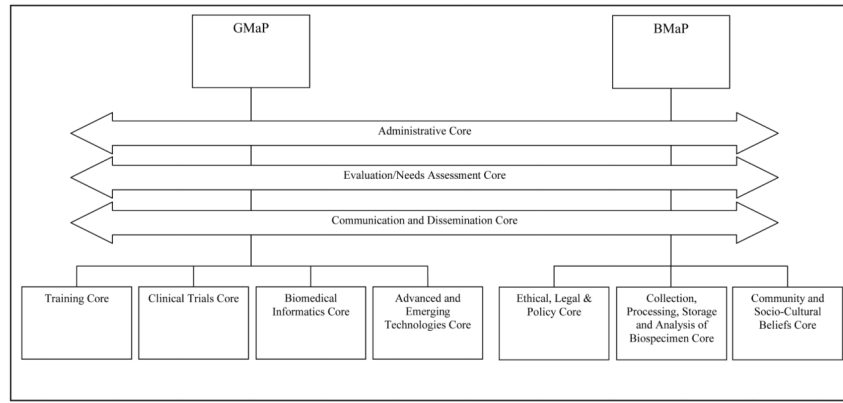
GMaP

BMaP

Administrative Core

Evaluation/Needs Assessment Core

Communication and Dissemination Core

Training Core

Clinical Trials Core

Biomedical Informatics Core

Advanced and Emerging Technologies Core

Ethical, Legal & Policy Core

Collection, Processing, Storage and Analysis of Biospecimen Core

Community and Socio-Cultural Beliefs Core